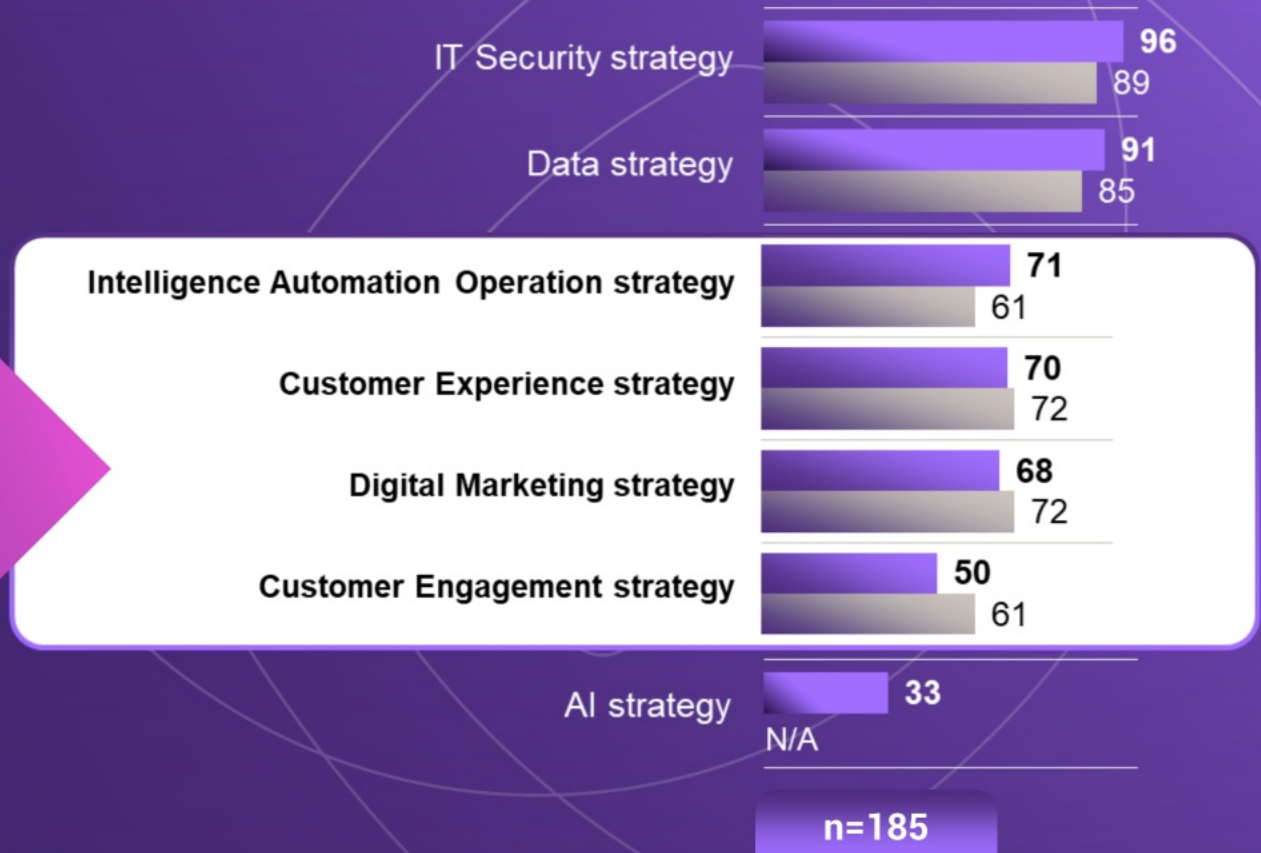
IT Security strategy 96 89

Data strategy 91 85

Intelligence Automation Operation strategy 71 61

Customer Experience strategy 70 72

Digital Marketing strategy 68 72

Customer Engagement strategy 50 61

AI strategy 33 N/A

n=185